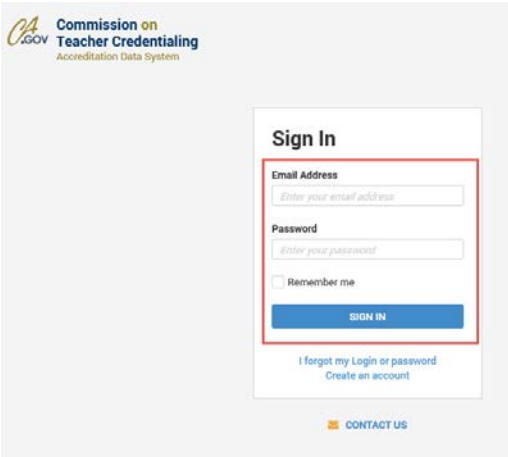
CA.GOV Commission on Teacher Credentialing
Accreditation Data System

Sign In

Email Address
Enter your email address

Password
Enter your password

Remember me

SIGN IN

I forgot my Login or password
Create an account

CONTACT US